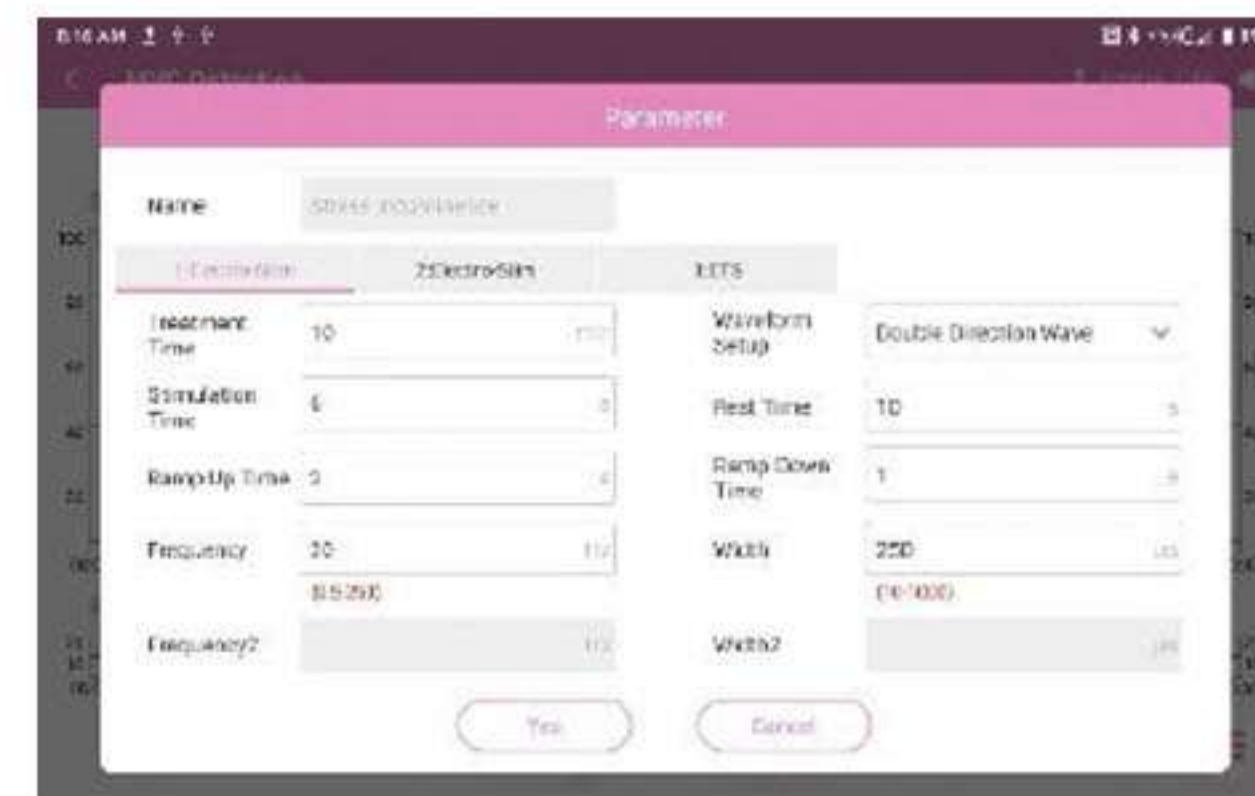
8:16 AM

Parameter

Name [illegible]

1:ElectroStim 2:ElectroStim 3:ETS

Treatment Time 10 min

Waveform Setup Double Direction Wave

Stimulation Time 5 s

Rest Time 10 s

Ramp Up Time 3 s

Ramp Down Time 1 s

Frequency 20 Hz
(0.5-250)

Width 250 us
(10-1000)

Frequency2 Hz

Width2 μs

Yes Cancel